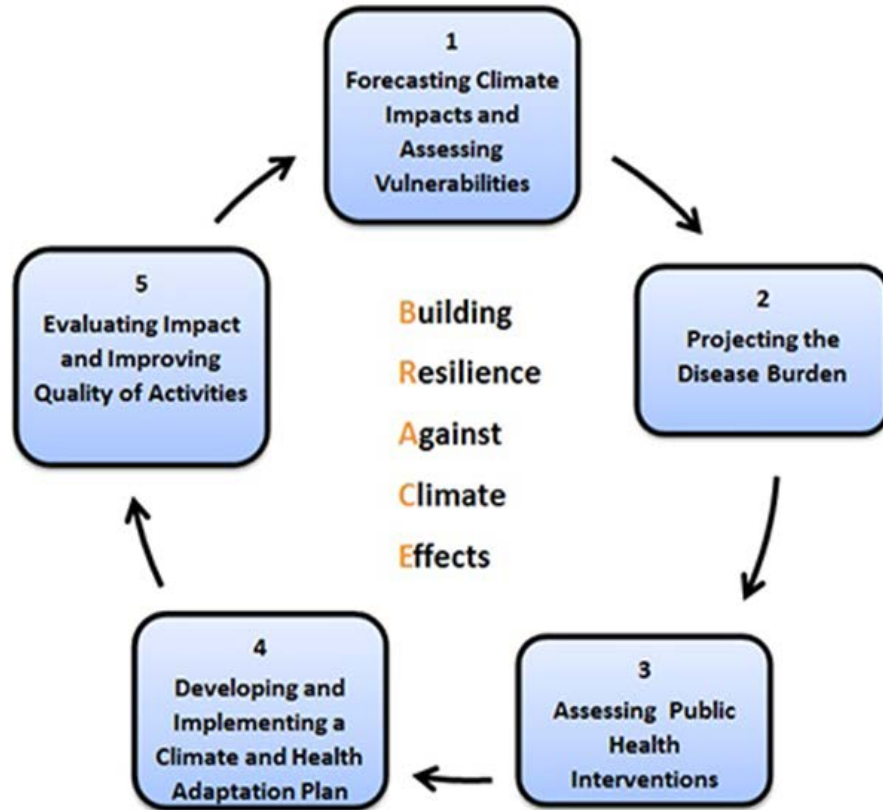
1
Forecasting Climate Impacts and Assessing Vulnerabilities

2
Projecting the Disease Burden

3
Assessing Public Health Interventions

4
Developing and Implementing a Climate and Health Adaptation Plan

5
Evaluating Impact and Improving Quality of Activities

Building
Resilience
Against
Climate
Effects